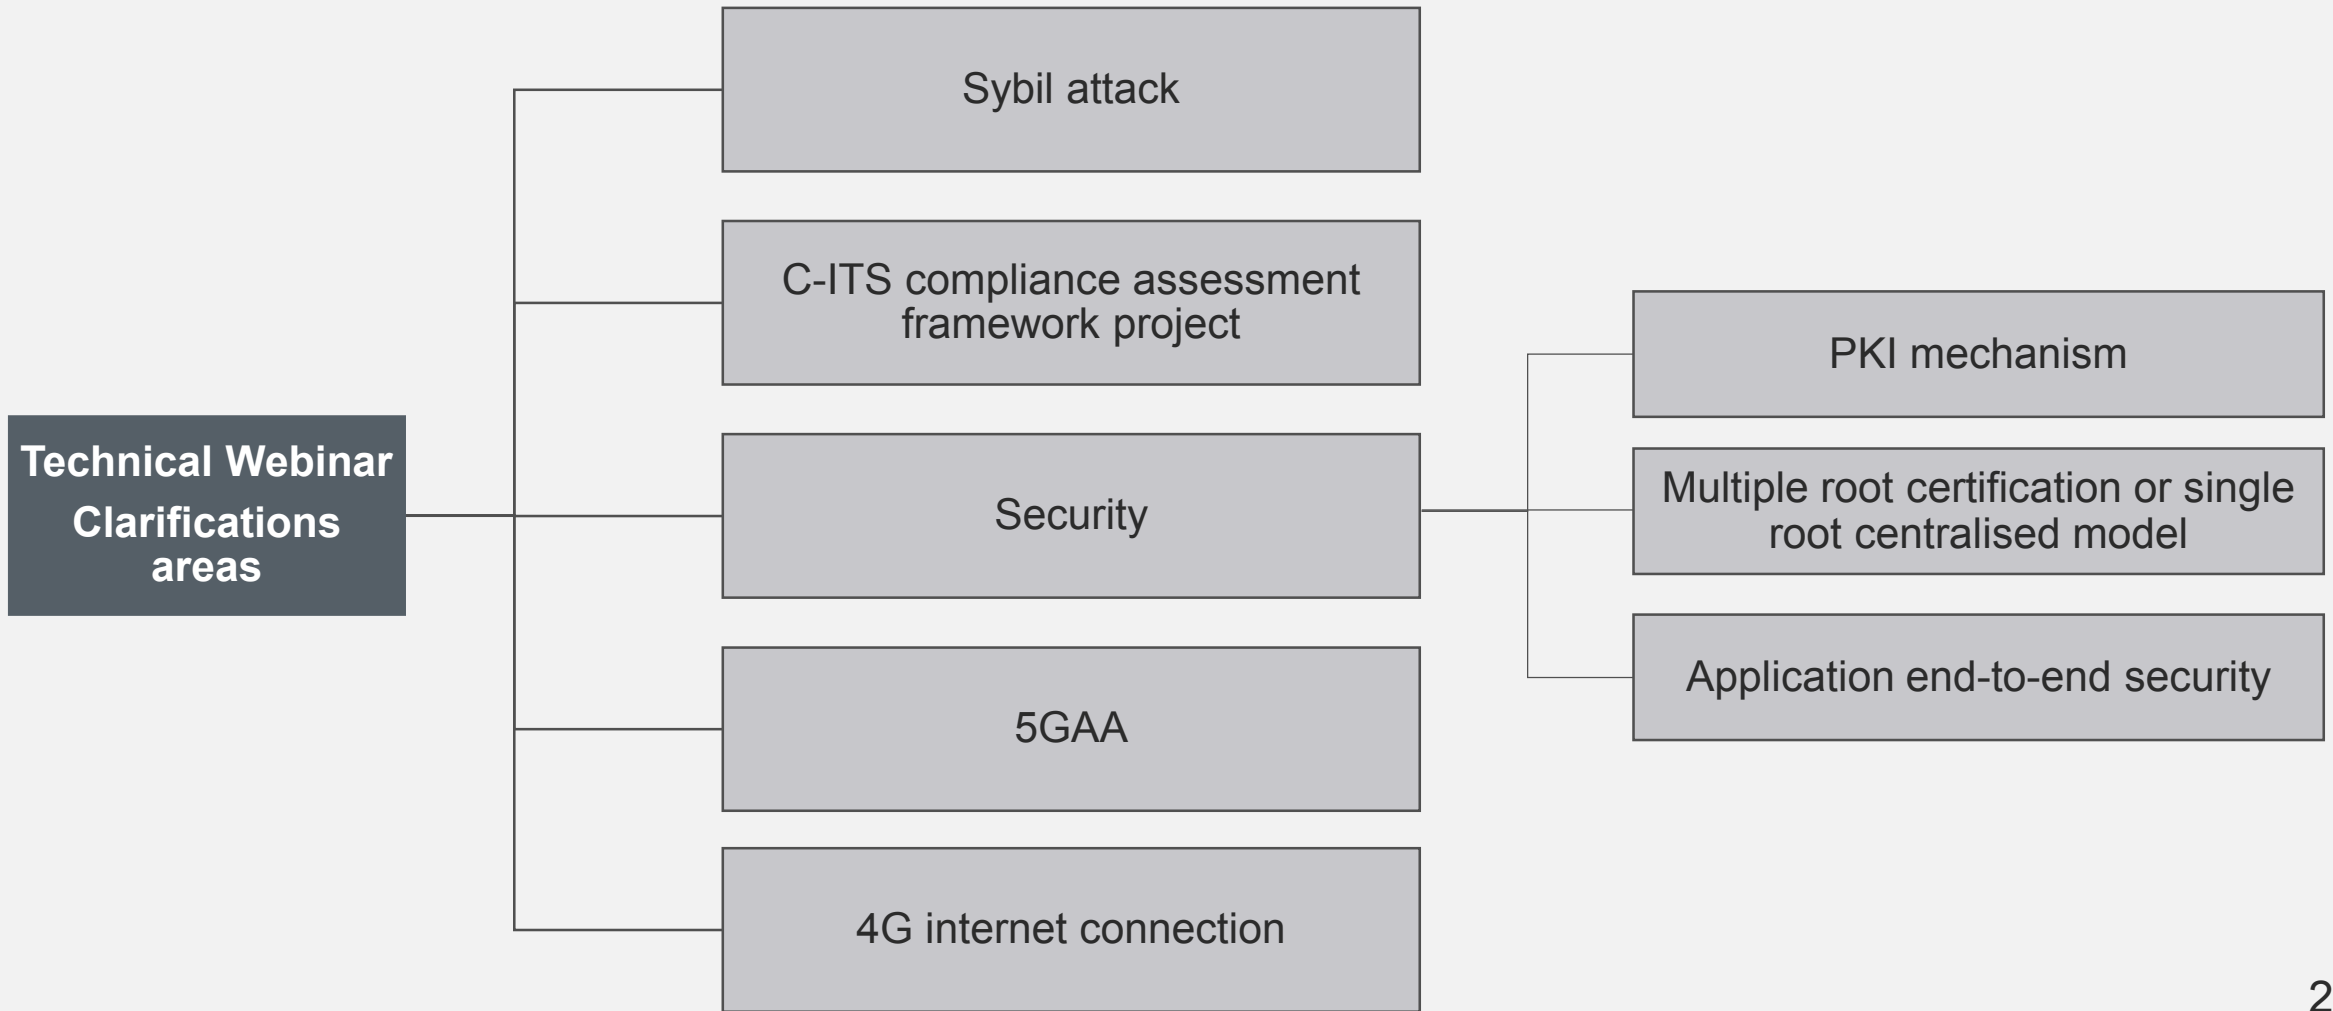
Technical Webinar
Clarifications areas

Sybil attack

C-ITS compliance assessment framework project

Security

5GAA

4G internet connection

PKI mechanism

Multiple root certification or single root centralised model

Application end-to-end security

2